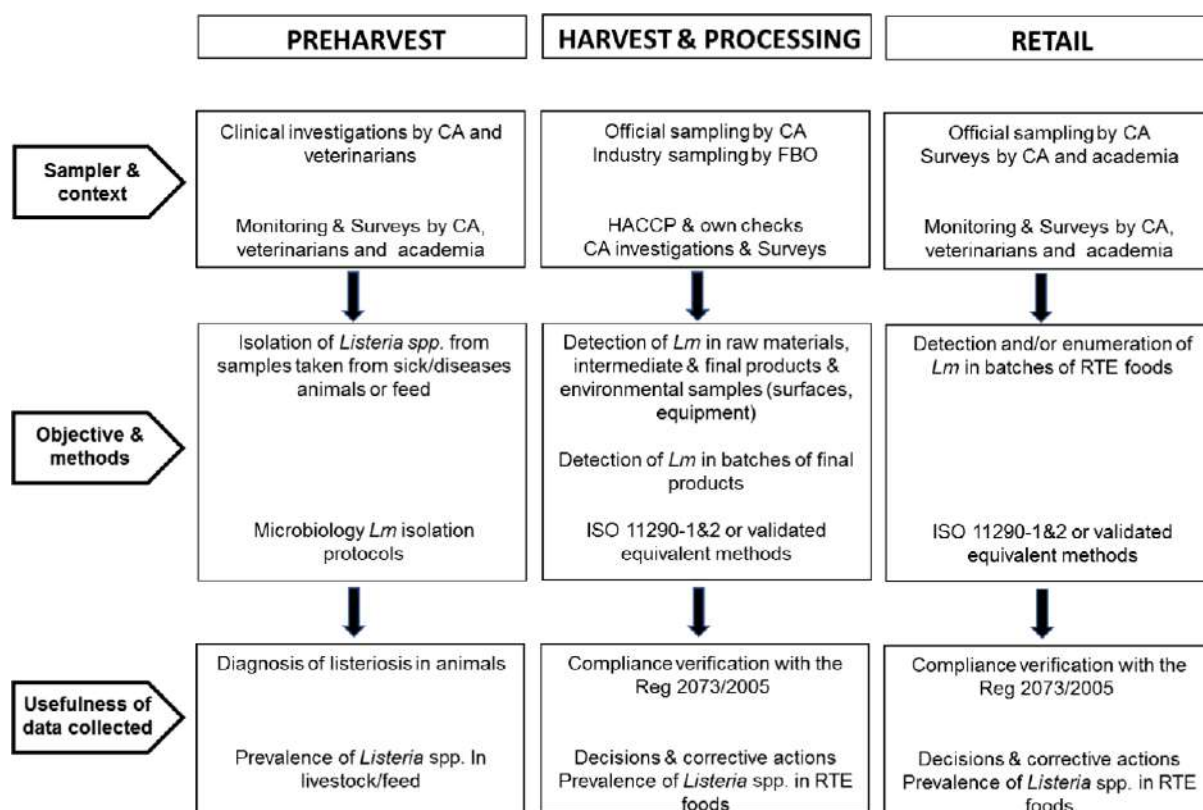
PREHARVEST

HARVEST & PROCESSING

RETAIL

Sampler & context

Clinical investigations by CA and veterinarians

Monitoring & Surveys by CA, veterinarians and academia

Official sampling by CA
Industry sampling by FBO

HACCP & own checks
CA investigations & Surveys

Official sampling by CA
Surveys by CA and academia

Monitoring & Surveys by CA, veterinarians and academia

Objective & methods

Isolation of *Listeria spp.* from samples taken from sick/diseases animals or feed

Microbiology *Lm* isolation protocols

Detection of *Lm* in raw materials, intermediate & final products & environmental samples (surfaces, equipment)

Detection of *Lm* in batches of final products

ISO 11290-1&2 or validated equivalent methods

Detection and/or enumeration of *Lm* in batches of RTE foods

ISO 11290-1&2 or validated equivalent methods

Usefulness of data collected

Diagnosis of listeriosis in animals

Prevalence of *Listeria* spp. In livestock/feed

Compliance verification with the Reg 2073/2005

Decisions & corrective actions
Prevalence of *Listeria* spp. in RTE foods

Compliance verification with the Reg 2073/2005

Decisions & corrective actions
Prevalence of *Listeria* spp. in RTE foods